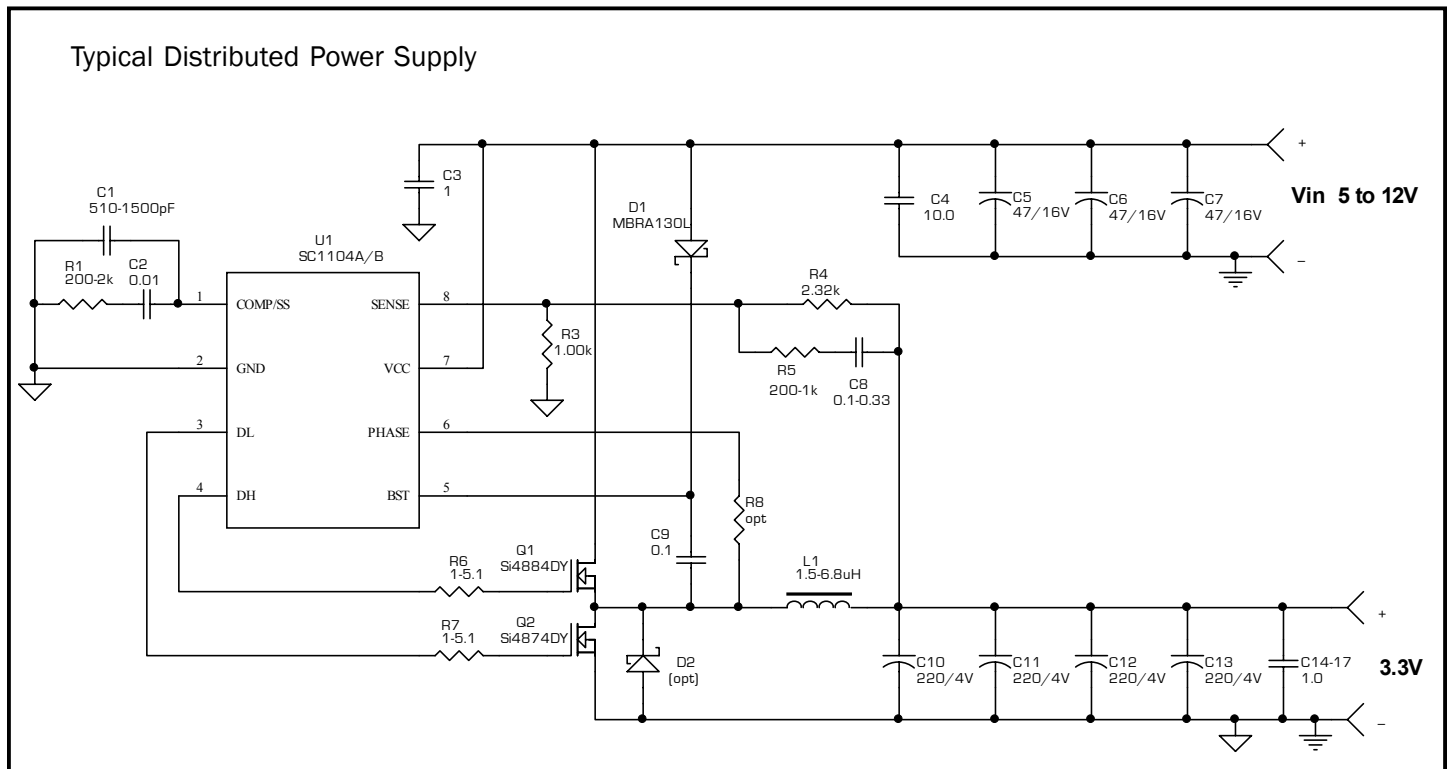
Typical Distributed Power Supply

C1
510-1500pF

R1
200-2k

C2
0.01

U1
SC1104A/B

1 COMP/SS
2 GND
3 DL
4 DH

8 SENSE
7 VCC
6 PHASE
5 BST

C3
1

D1
MBRA130L

R3
1.00k

R4
2.32k

R5
200-1k

C8
0.1-0.33

R8
opt

C9
0.1

R6
1-5.1

Q1
Si4884DY

R7
1-5.1

Q2
Si4874DY

D2
(opt)

L1
1.5-6.8uH

C4
10.0

C5
47/16V

C6
47/16V

C7
47/16V

+

Vin 5 to 12V

–

C10
220/4V

C11
220/4V

C12
220/4V

C13
220/4V

C14-17
1.0

+

3.3V

–